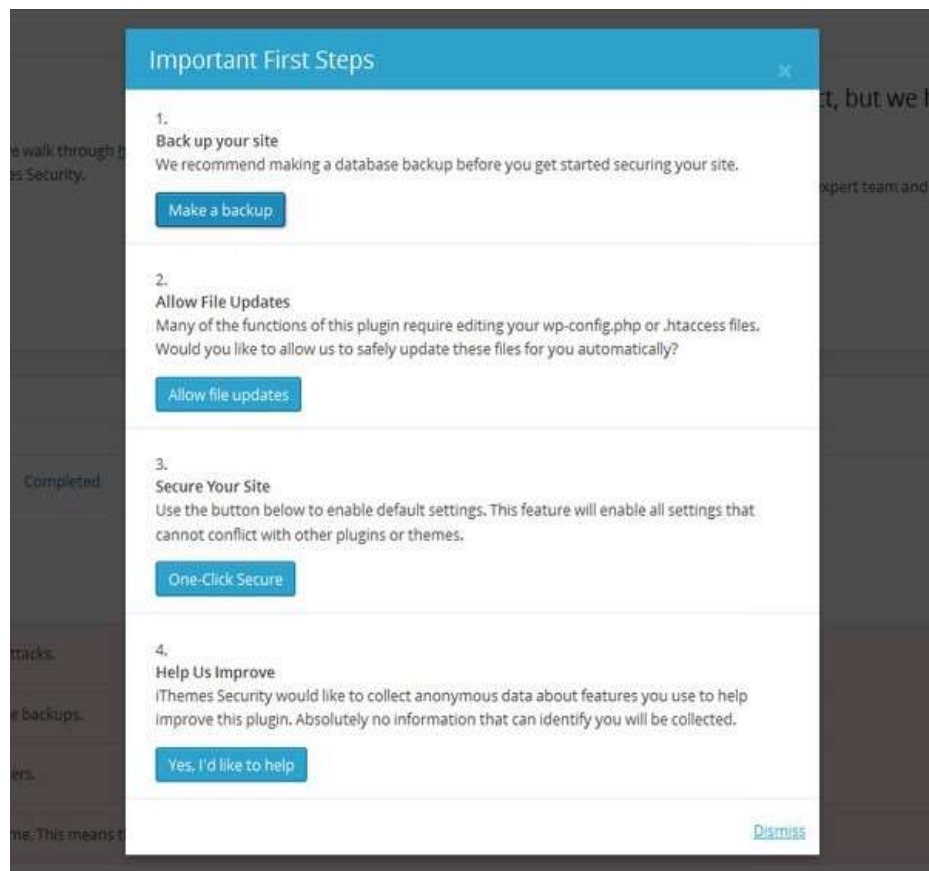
e walk through h
es Security.

t, but we h

xpert team and

Completed

ttacks.

e backups.

ers.

ne. This means t

Important First Steps

×

1.
Back up your site
We recommend making a database backup before you get started securing your site.

Make a backup

2.
Allow File Updates
Many of the functions of this plugin require editing your wp-config.php or .htaccess files. Would you like to allow us to safely update these files for you automatically?

Allow file updates

3.
Secure Your Site
Use the button below to enable default settings. This feature will enable all settings that cannot conflict with other plugins or themes.

One-Click Secure

4.
Help Us Improve
iThemes Security would like to collect anonymous data about features you use to help improve this plugin. Absolutely no information that can identify you will be collected.

Yes, I'd like to help

Dismiss